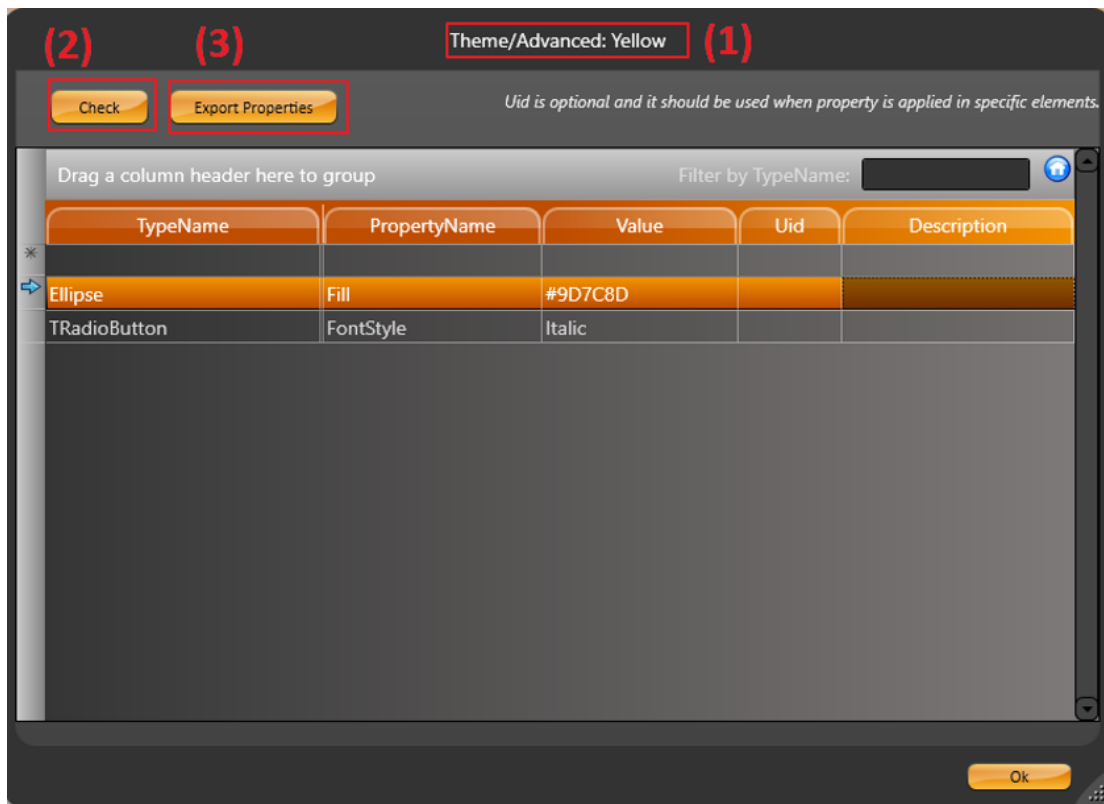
(2) (3) Theme/Advanced: Yellow (1)

Check Export Properties

Uid is optional and it should be used when property is applied in specific elements.

Drag a column header here to group

Filter by TypeName:

| TypeName | PropertyName | Value | Uid | Description |
|---|---|---|---|---|
| | | | | |
| Ellipse | Fill | #9D7C8D | | |
| TRadioButton | FontStyle | Italic | | |

Ok